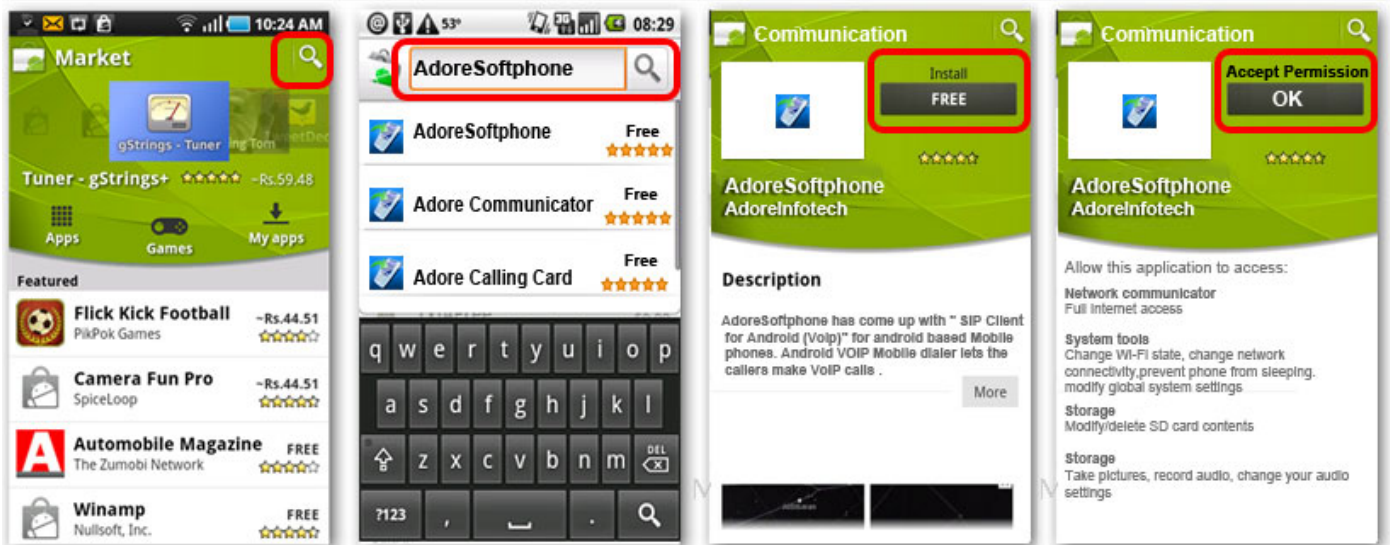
10:24 AM

Market

gStrings - Tuner

Tuner - gStrings+ ~Rs.59.48

Apps

Games

My apps

Featured

Flick Kick Football
PikPok Games
~Rs.44.51

Camera Fun Pro
SpiceLoop
~Rs.44.51

Automobile Magazine
The Zumobi Network
FREE

Winamp
Nullsoft, Inc.
FREE

53°

08:29

AdoreSoftphone

AdoreSoftphone
Free

Adore Communicator
Free

Adore Calling Card
Free

q w e r t y u i o p
a s d f g h j k l
z x c v b n m DEL
?123 , .

Communication

Install
FREE

AdoreSoftphone
AdoreInfotech

Description

AdoreSoftphone has come up with " SIP Client for Android (Voip)" for android based Mobile phones. Android VOIP Mobile dialer lets the callers make VoIP calls .

More

Communication

Accept Permission
OK

AdoreSoftphone
AdoreInfotech

Allow this application to access:

Network communicator
Full Internet access

System tools
Change Wi-Fi state, change network connectivity,prevent phone from sleeping, modify global system settings

Storage
Modify/delete SD card contents

Storage
Take pictures, record audio, change your audio settings